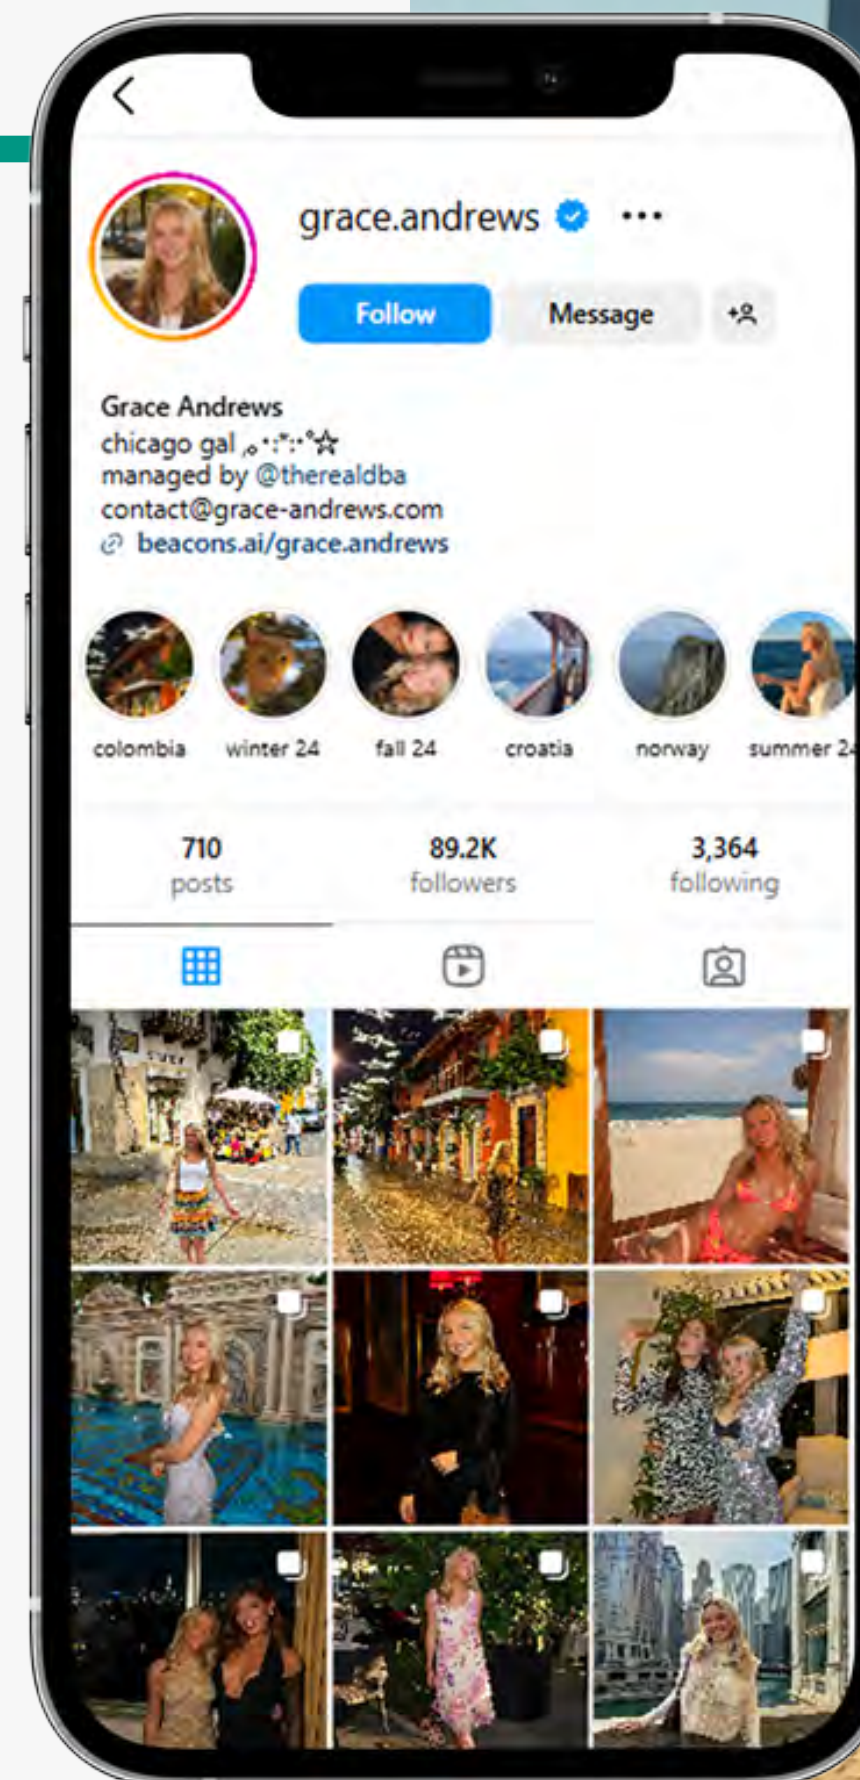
grace.andrews

Follow Message

Grace Andrews
chicago gal ,ₒ*:*:*☆
managed by @therealdba
contact@grace-andrews.com
beacons.ai/grace.andrews

colombia winter 24 fall 24 croatia norway summer 2

710 posts
89.2K followers
3,364 following